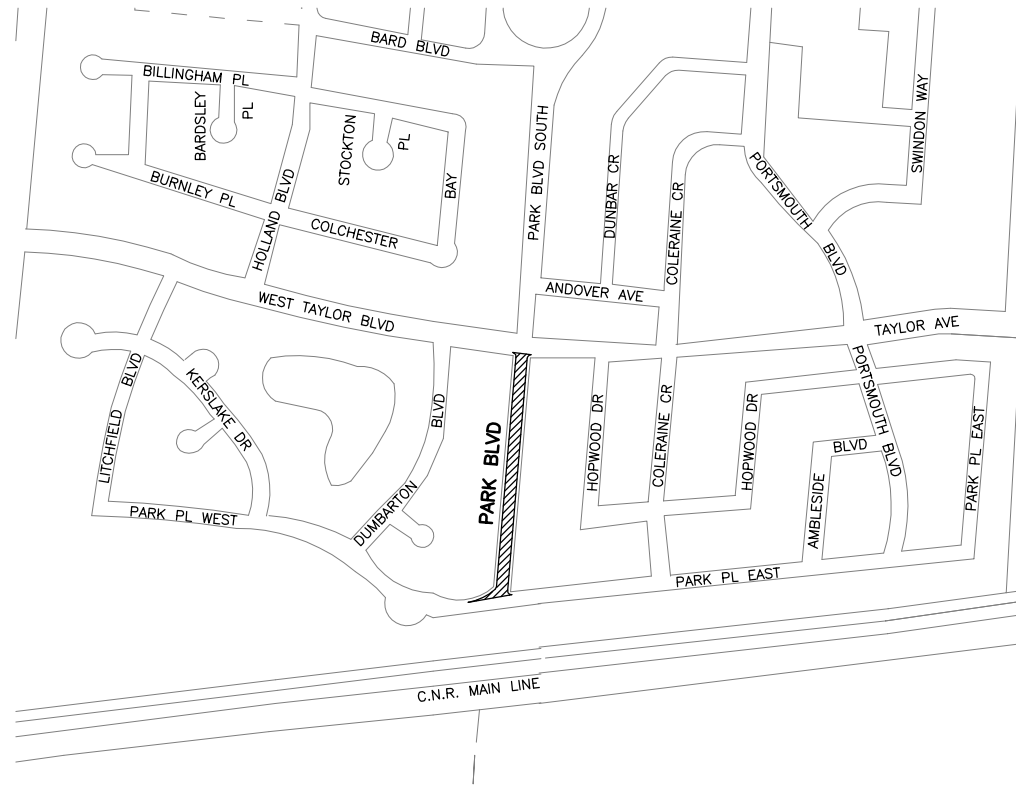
BARD BLVD
BILLINGHAM PL
BARDSLEY
PL
STOCKTON
PL
BURNLEY PL
HOLLAND BLVD
COLCHESTER
BAY
PARK BLVD SOUTH
DUNBAR CR
COLERAINE CR
PORTSMOUTH
BLVD
SWINDON WAY
ANDOVER AVE
WEST TAYLOR BLVD
TAYLOR AVE
LITCHFIELD BLVD
KERSLAKE DR
DUMBARTON BLVD
PARK BLVD
HOPWOOD DR
COLERAINE CR
HOPWOOD DR
PORTSMOUTH BLVD
BLVD
AMBLESIDE
PARK PL EAST
PARK PL WEST
PARK PL EAST
C.N.R. MAIN LINE